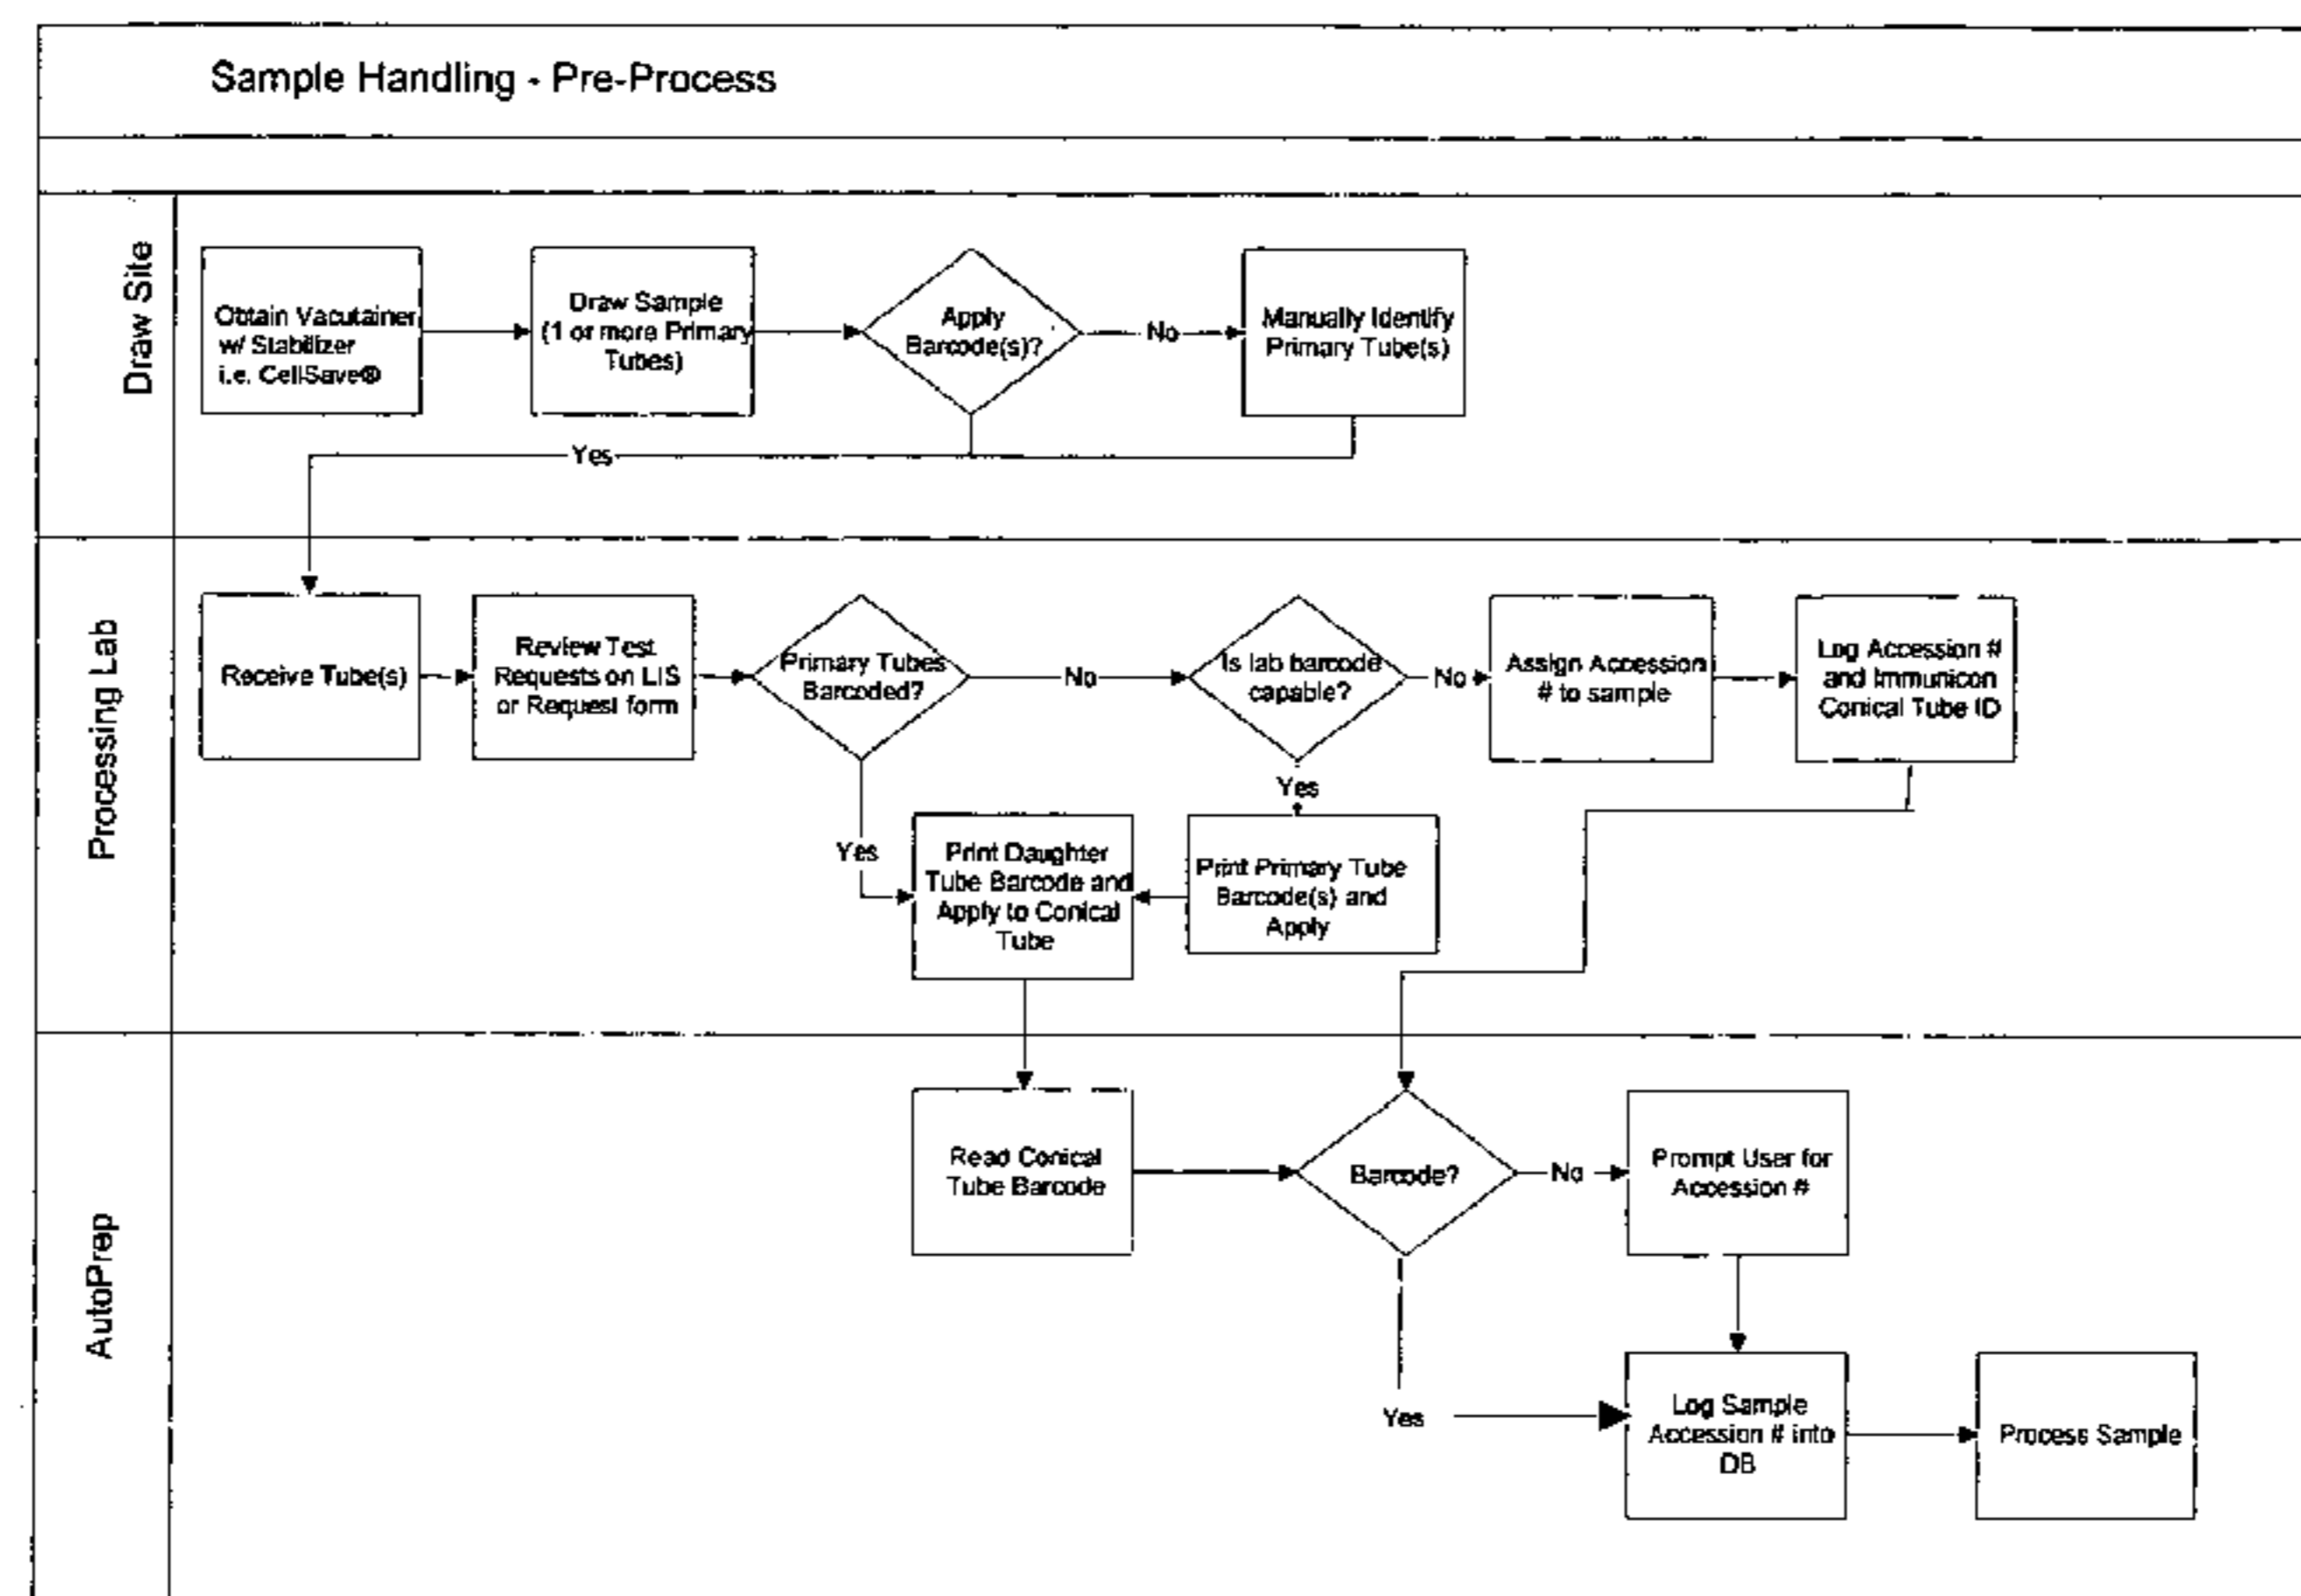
Sample Handling - Pre-Process

Draw Site

Obtain Vacutainer w/ Stabilizer i.e. CellSave®

Draw Sample (1 or more Primary Tubes)

Apply Barcode(s)?

No

Manually Identify Primary Tube(s)

Yes

Processing Lab

Receive Tube(s)

Review Test Requests on LIS or Request form

Primary Tubes Barcoded?

No

Is lab barcode capable?

No

Assign Accession # to sample

Log Accession # and Immunicon Conical Tube ID

Yes

Yes

Print Daughter Tube Barcode and Apply to Conical Tube

Print Primary Tube Barcode(s) and Apply

AutoPrep

Read Conical Tube Barcode

Barcode?

No

Prompt User for Accession #

Yes

Log Sample Accession # into DB

Process Sample